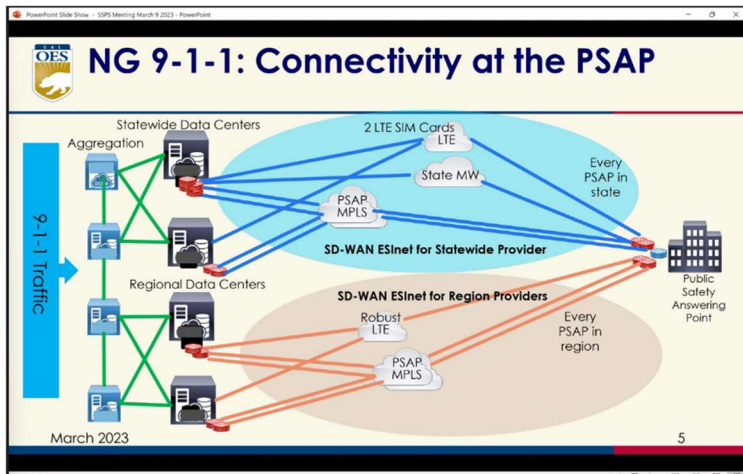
PowerPoint Slide Show - SSPS Meeting March 9 2023 - PowerPoint

CAL OES

NG 9-1-1: Connectivity at the PSAP

Statewide Data Centers

Aggregation

2 LTE SIM Cards

LTE

State MW

PSAP MPLS

Every PSAP in state

SD-WAN ESInet for Statewide Provider

9-1-1 Traffic

Regional Data Centers

SD-WAN ESInet for Region Providers

Robust LTE

Every PSAP in region

PSAP MPLS

Public Safety Answering Point

March 2023

5